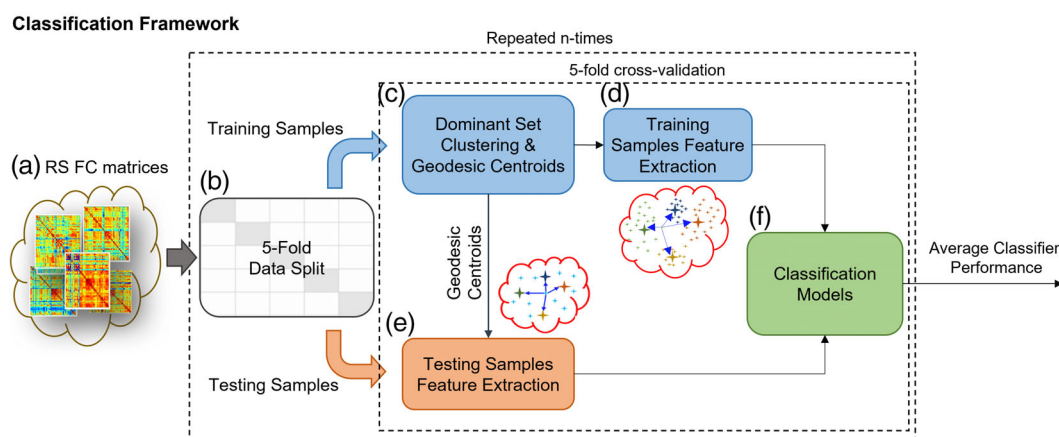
Classification Framework

Repeated n-times

5-fold cross-validation

(a) RS FC matrices

(b)

5-Fold Data Split

Training Samples

Testing Samples

(c)

Dominant Set Clustering & Geodesic Centroids

(d)

Training Samples Feature Extraction

Geodesic Centroids

(e)

Testing Samples Feature Extraction

(f)

Classification Models

Average Classifier Performance